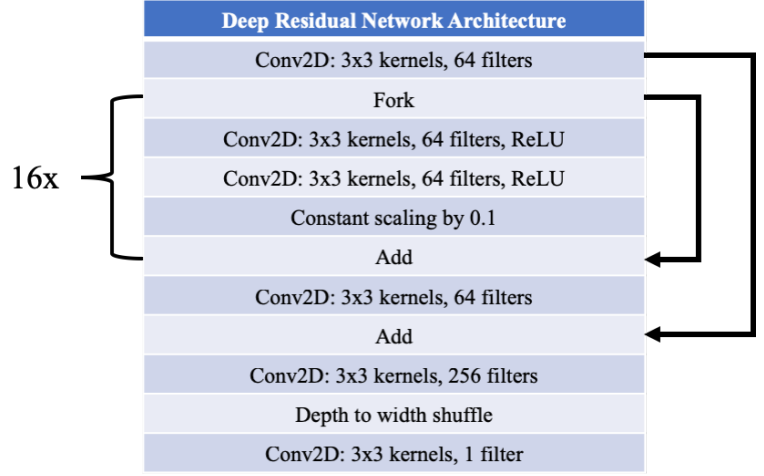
| Deep Residual Network Architecture |
|---|
| Conv2D: 3x3 kernels, 64 filters |
| Fork |
| Conv2D: 3x3 kernels, 64 filters, ReLU |
| Conv2D: 3x3 kernels, 64 filters, ReLU |
| Constant scaling by 0.1 |
| Add |
| Conv2D: 3x3 kernels, 64 filters |
| Add |
| Conv2D: 3x3 kernels, 256 filters |
| Depth to width shuffle |
| Conv2D: 3x3 kernels, 1 filter |

16x